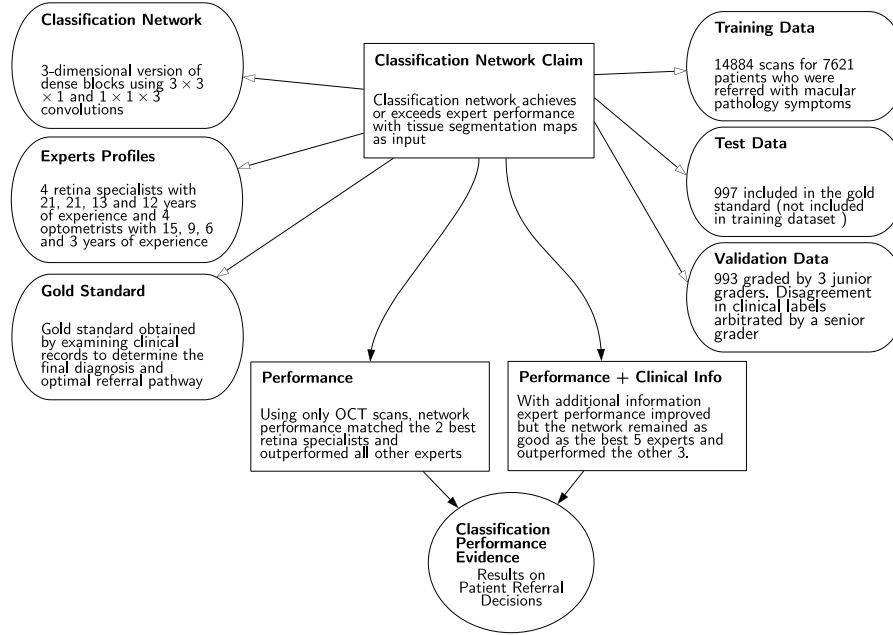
Classification Network

3-dimensional version of dense blocks using $3 \times 3 \times 1$ and $1 \times 1 \times 3$ convolutions

Classification Network Claim

Classification network achieves or exceeds expert performance with tissue segmentation maps as input

Training Data

14884 scans for 7621 patients who were referred with macular pathology symptoms

Experts Profiles

4 retina specialists with 21, 21, 13 and 12 years of experience and 4 optometrists with 15, 9, 6 and 3 years of experience

Test Data

997 included in the gold standard (not included in training dataset )

Validation Data

993 graded by 3 junior graders. Disagreement in clinical labels arbitrated by a senior grader

Gold Standard

Gold standard obtained by examining clinical records to determine the final diagnosis and optimal referral pathway

Performance

Using only OCT scans, network performance matched the 2 best retina specialists and outperformed all other experts

Performance + Clinical Info

With additional information expert performance improved but the network remained as good as the best 5 experts and outperformed the other 3.

Classification Performance Evidence

Results on Patient Referral Decisions